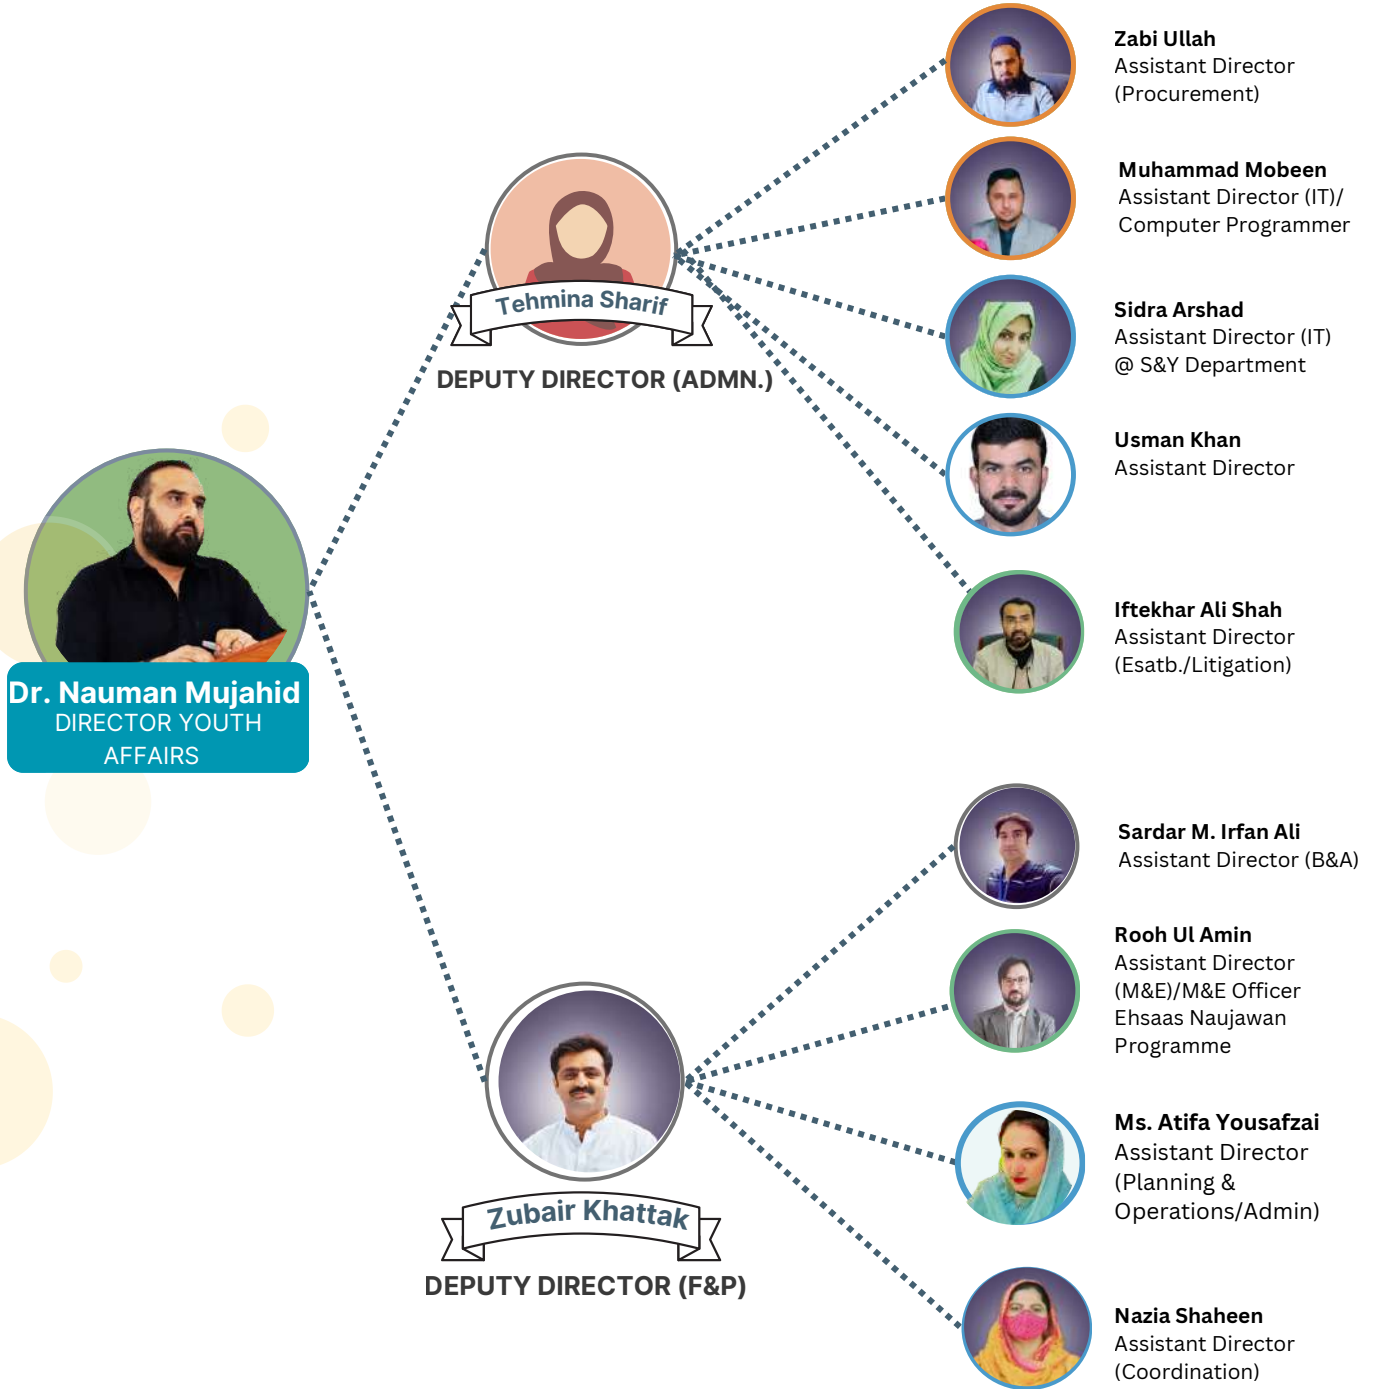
Dr. Nauman Mujahid
DIRECTOR YOUTH AFFAIRS

Tehmina Sharif
DEPUTY DIRECTOR (ADMN.)

Zabi Ullah
Assistant Director
(Procurement)

Muhammad Mobeen
Assistant Director (IT)/
Computer Programmer

Sidra Arshad
Assistant Director (IT)
@ S&Y Department

Usman Khan
Assistant Director

Iftekhar Ali Shah
Assistant Director
(Esatb./Litigation)

Zubair Khattak
DEPUTY DIRECTOR (F&P)

Sardar M. Irfan Ali
Assistant Director (B&A)

Rooh Ul Amin
Assistant Director
(M&E)/M&E Officer
Ehsaas Naujawan
Programme

Ms. Atifa Yousafzai
Assistant Director
(Planning &
Operations/Admin)

Nazia Shaheen
Assistant Director
(Coordination)